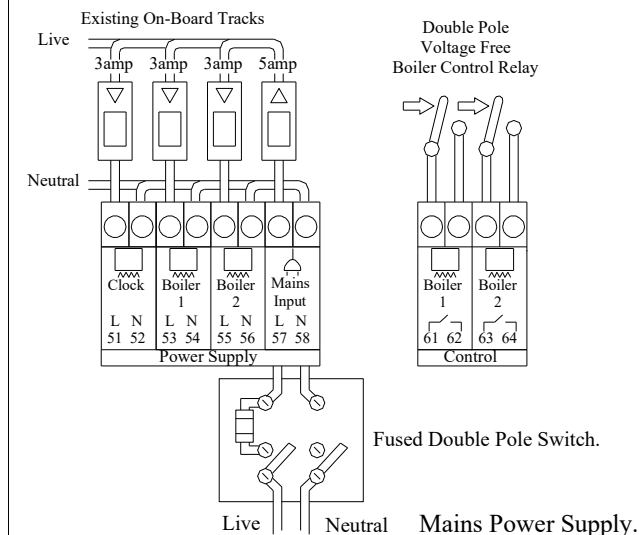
Existing On-Board Tracks

Live

3amp 3amp 3amp 5amp

Neutral

Double Pole
Voltage Free
Boiler Control Relay

Clock
L N
51 52

Boiler
1
L N
53 54

Boiler
2
L N
55 56

Mains
Input
L N
57 58

Power Supply

Boiler
1
61 62

Boiler
2
63 64

Control

Fused Double Pole Switch.

Live

Neutral

Mains Power Supply.